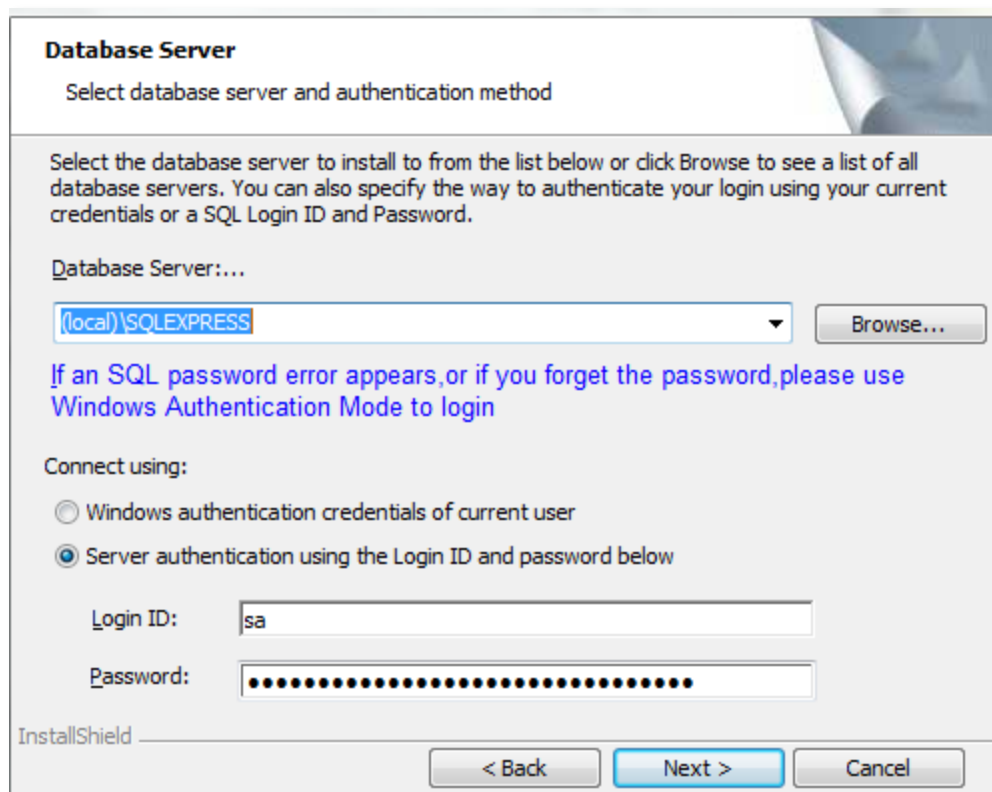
Database Server

Select database server and authentication method

Select the database server to install to from the list below or click Browse to see a list of all database servers. You can also specify the way to authenticate your login using your current credentials or a SQL Login ID and Password.

Database Server:...

(local)\SQLEXPRESS

Browse...

If an SQL password error appears,or if you forget the password,please use Windows Authentication Mode to login

Connect using:

Windows authentication credentials of current user

Server authentication using the Login ID and password below

Login ID: sa

Password: ●●●●●●●●●●●●●●●●●●●●●●●●●●●●●●●●●●

InstallShield

< Back

Next >

Cancel